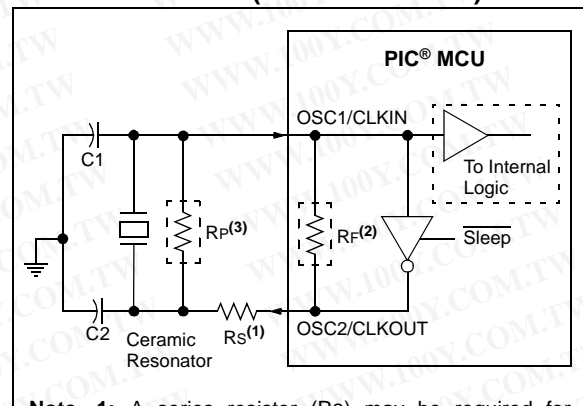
PIC® MCU

OSC1/CLKIN

C1

To Internal Logic

$R_P^{(3)}$

$R_F^{(2)}$

$\overline{\text{Sleep}}$

C2

Ceramic Resonator

$R_S^{(1)}$

OSC2/CLKOUT

Note 1: A series resistor (RS) may be required for

WWW.100Y.COM.TW